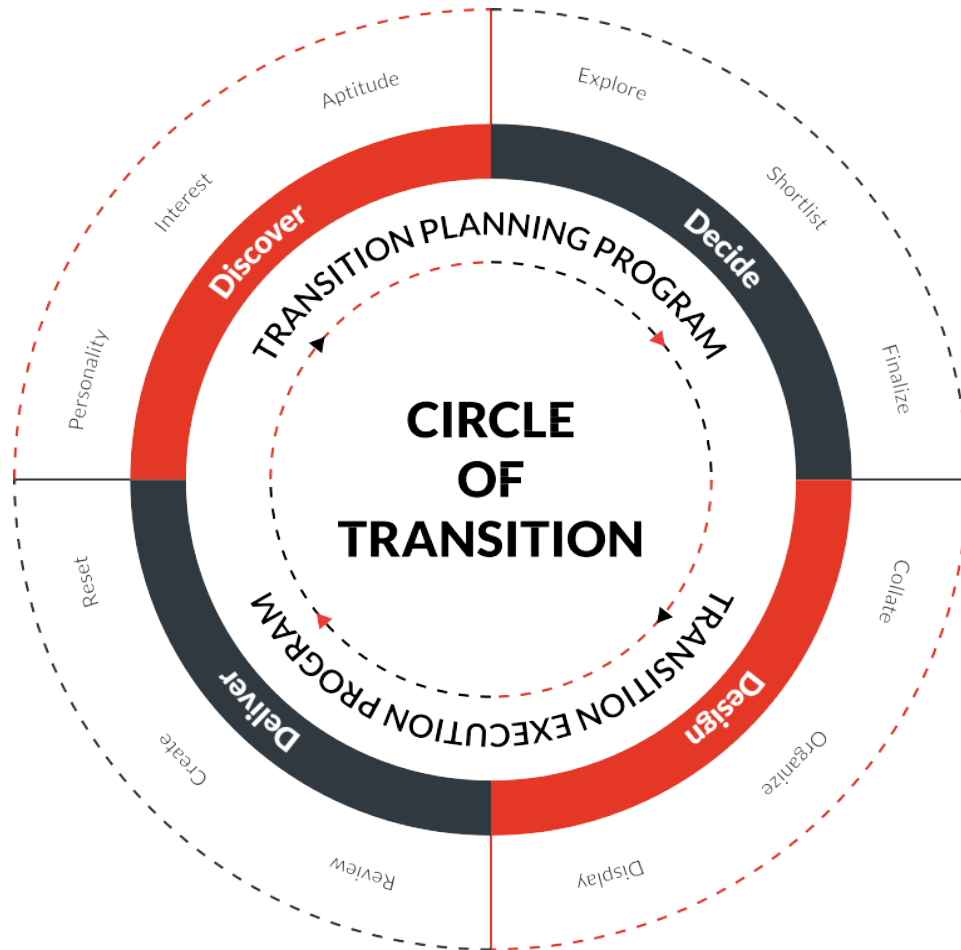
CIRCLE OF TRANSITION

TRANSITION PLANNING PROGRAM

TRANSITION EXECUTION PROGRAM

Discover

Personality

Interest

Aptitude

Decide

Explore

Shortlist

Finalize

Design

Collate

Organize

Display

Deliver

Review

Create

Reset